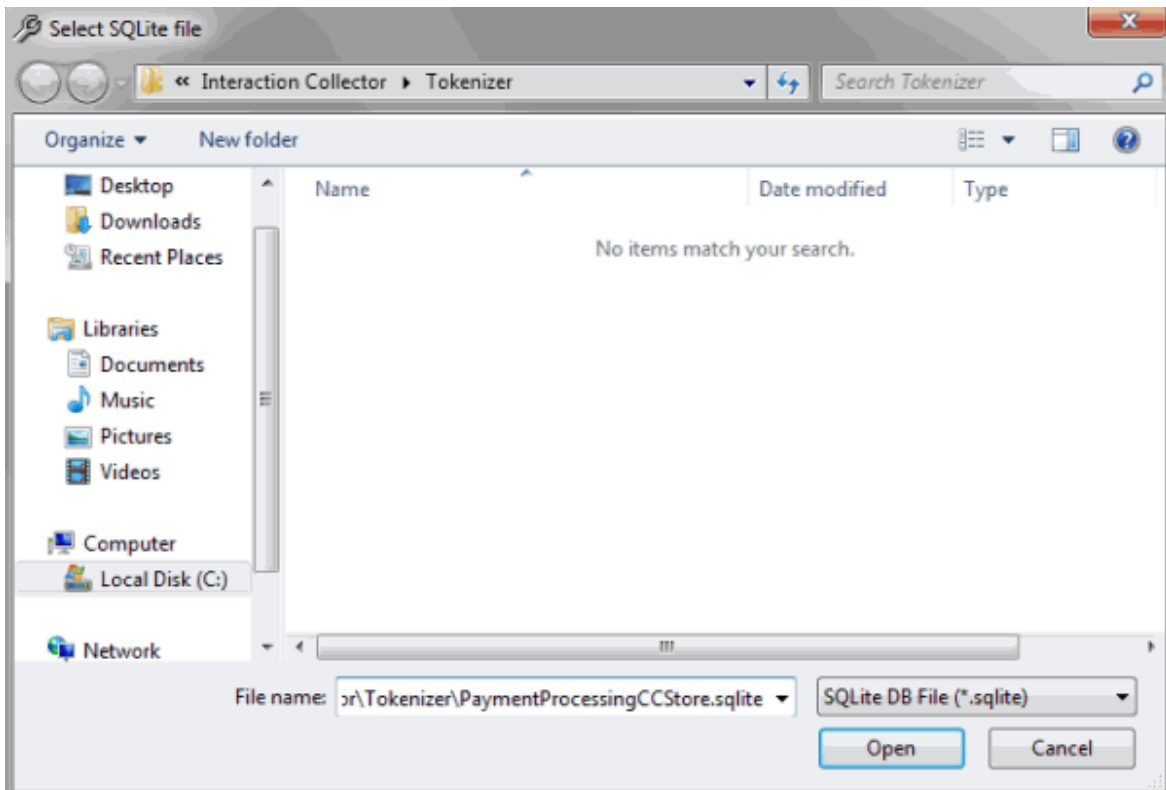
Select SQLite file

« Interaction Collector ▸ Tokenizer

Search Tokenizer

Organize ▾ New folder

Desktop
Downloads
Recent Places

Libraries
Documents
Music
Pictures
Videos

Computer
Local Disk (C:)

Network

| Name | Date modified | Type |
|---|---|---|

No items match your search.

File name: or\Tokenizer\PaymentProcessingCCStore.sqlite

SQLite DB File (*.sqlite)

Open

Cancel